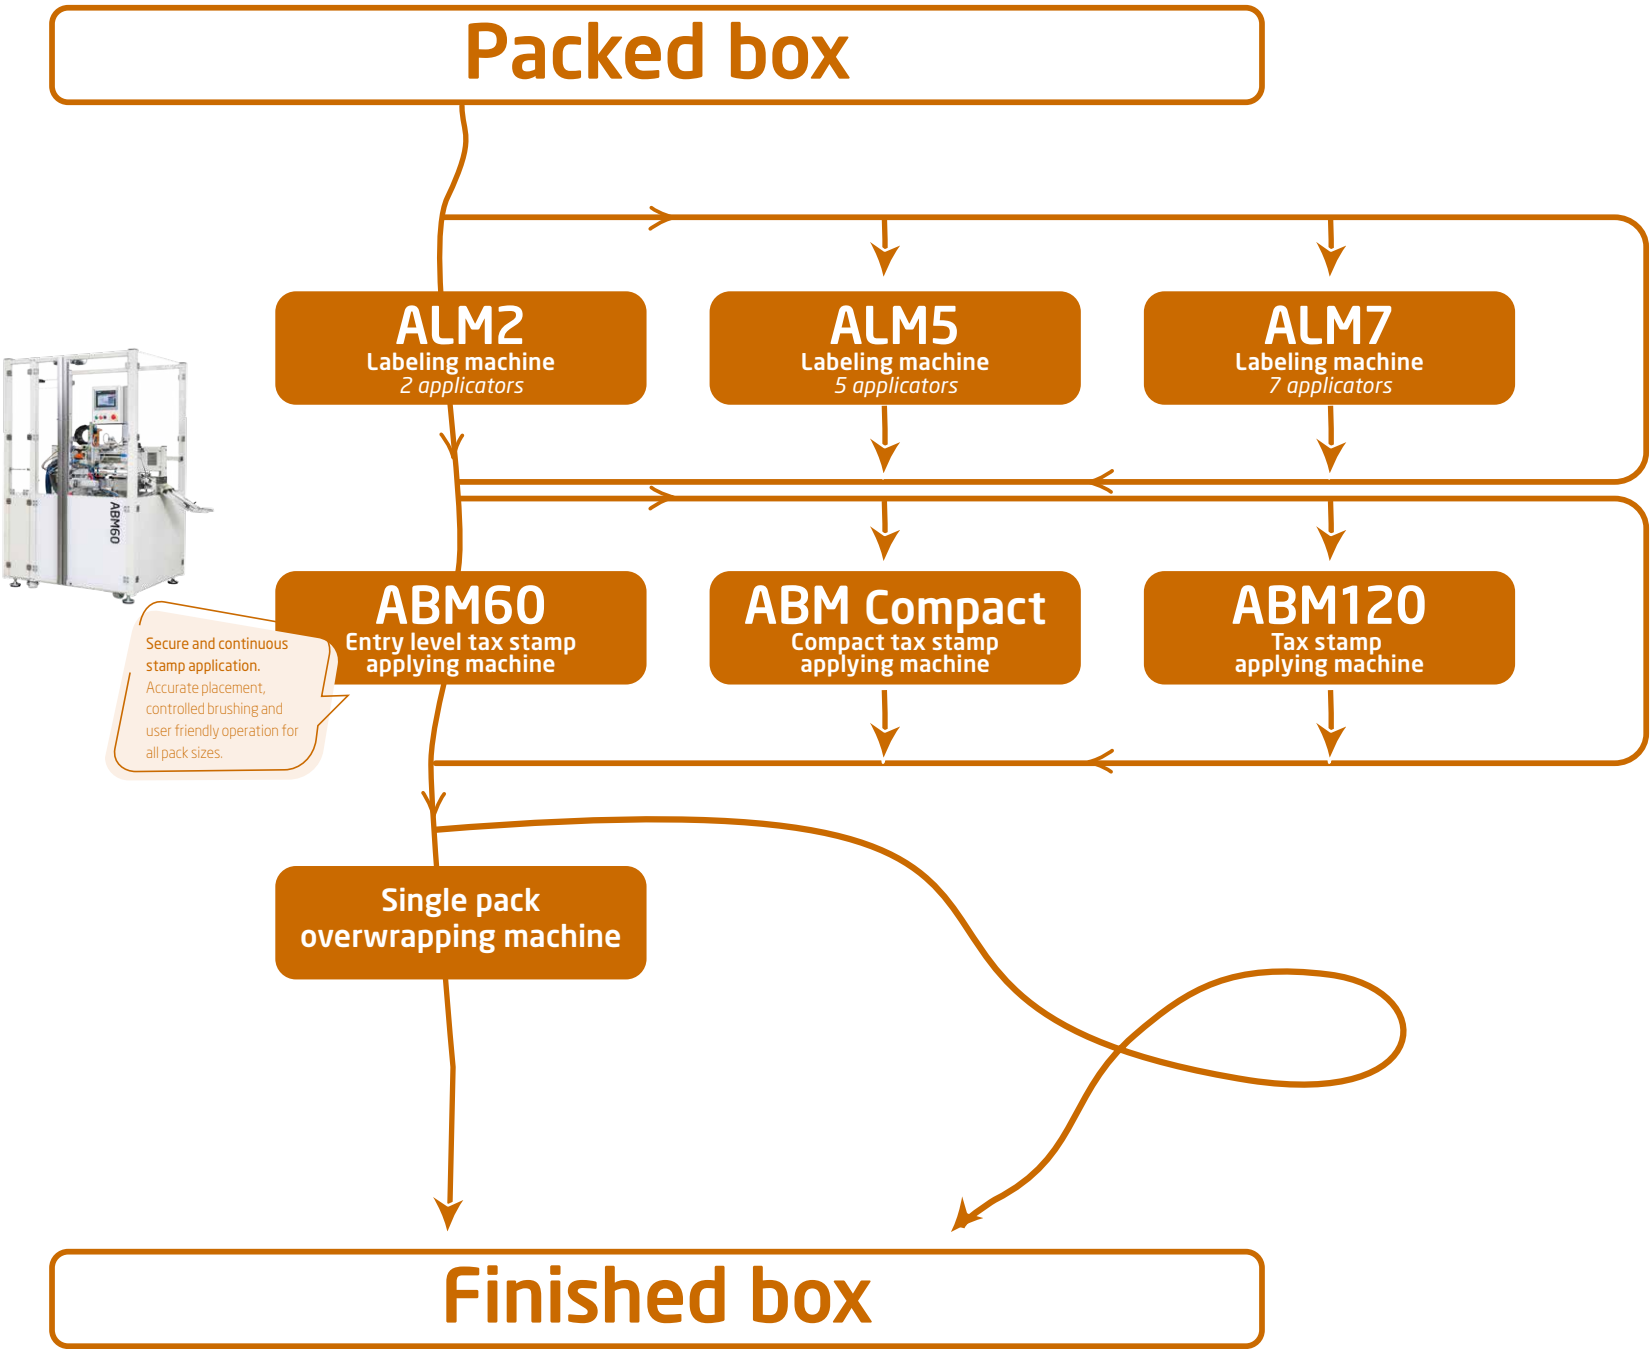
Packed box

ALM2
Labeling machine
2 applicators

ALM5
Labeling machine
5 applicators

ALM7
Labeling machine
7 applicators

ABM60

ABM60
Entry level tax stamp applying machine

Secure and continuous stamp application.
Accurate placement, controlled brushing and user friendly operation for all pack sizes.

ABM Compact
Compact tax stamp applying machine

ABM120
Tax stamp applying machine

Single pack overwrapping machine

Finished box